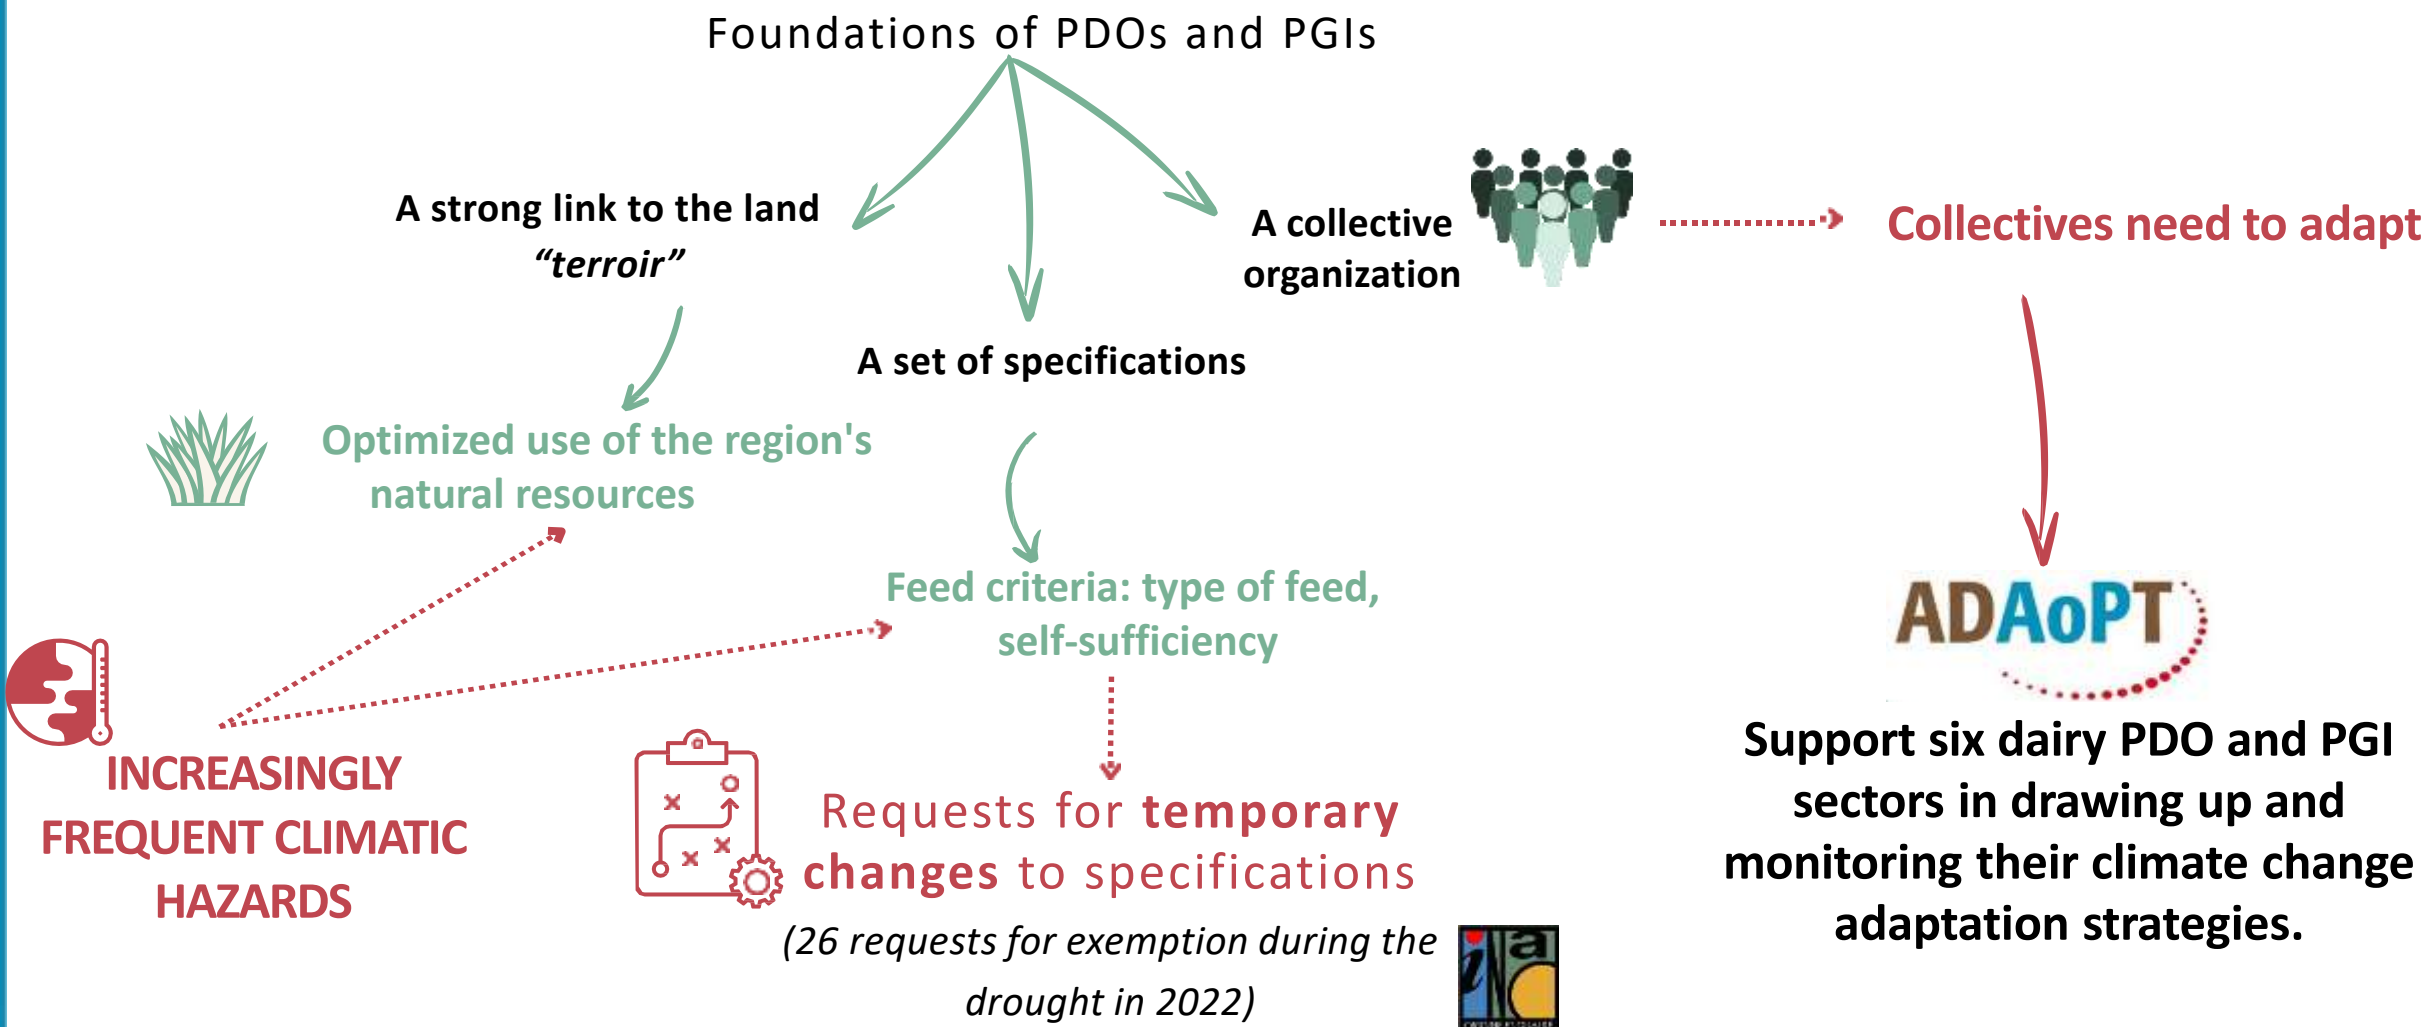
Foundations of PDOs and PGIs

A strong link to the land "terroir"

A set of specifications

A collective organization

Collectives need to adapt

Optimized use of the region's natural resources

Feed criteria: type of feed, self-sufficiency

ADAoPT

Support six dairy PDO and PGI sectors in drawing up and monitoring their climate change adaptation strategies.

INCREASINGLY FREQUENT CLIMATIC HAZARDS

Requests for temporary changes to specifications

(26 requests for exemption during the drought in 2022)

inao